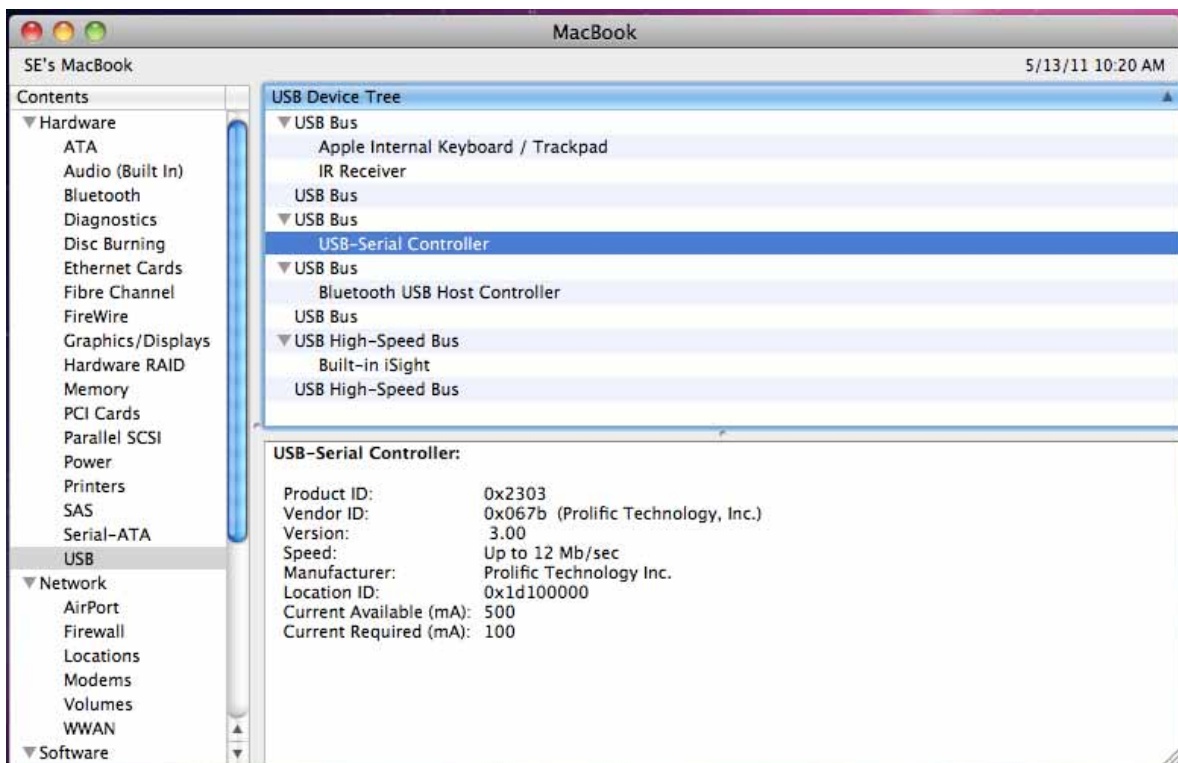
MacBook

SE's MacBook

5/13/11 10:20 AM

Contents
▼Hardware
ATA
Audio (Built In)
Bluetooth
Diagnostics
Disc Burning
Ethernet Cards
Fibre Channel
FireWire
Graphics/Displays
Hardware RAID
Memory
PCI Cards
Parallel SCSI
Power
Printers
SAS
Serial-ATA
USB
▼Network
AirPort
Firewall
Locations
Modems
Volumes
WWAN
▼Software

USB Device Tree
▼USB Bus
Apple Internal Keyboard / Trackpad
IR Receiver
USB Bus
▼USB Bus
USB-Serial Controller
▼USB Bus
Bluetooth USB Host Controller
USB Bus
▼USB High-Speed Bus
Built-in iSight
USB High-Speed Bus

USB-Serial Controller:

| | |
|---|---|
| Product ID: | 0x2303 |
| Vendor ID: | 0x067b (Prolific Technology, Inc.) |
| Version: | 3.00 |
| Speed: | Up to 12 Mb/sec |
| Manufacturer: | Prolific Technology Inc. |
| Location ID: | 0x1d100000 |
| Current Available (mA): | 500 |
| Current Required (mA): | 100 |